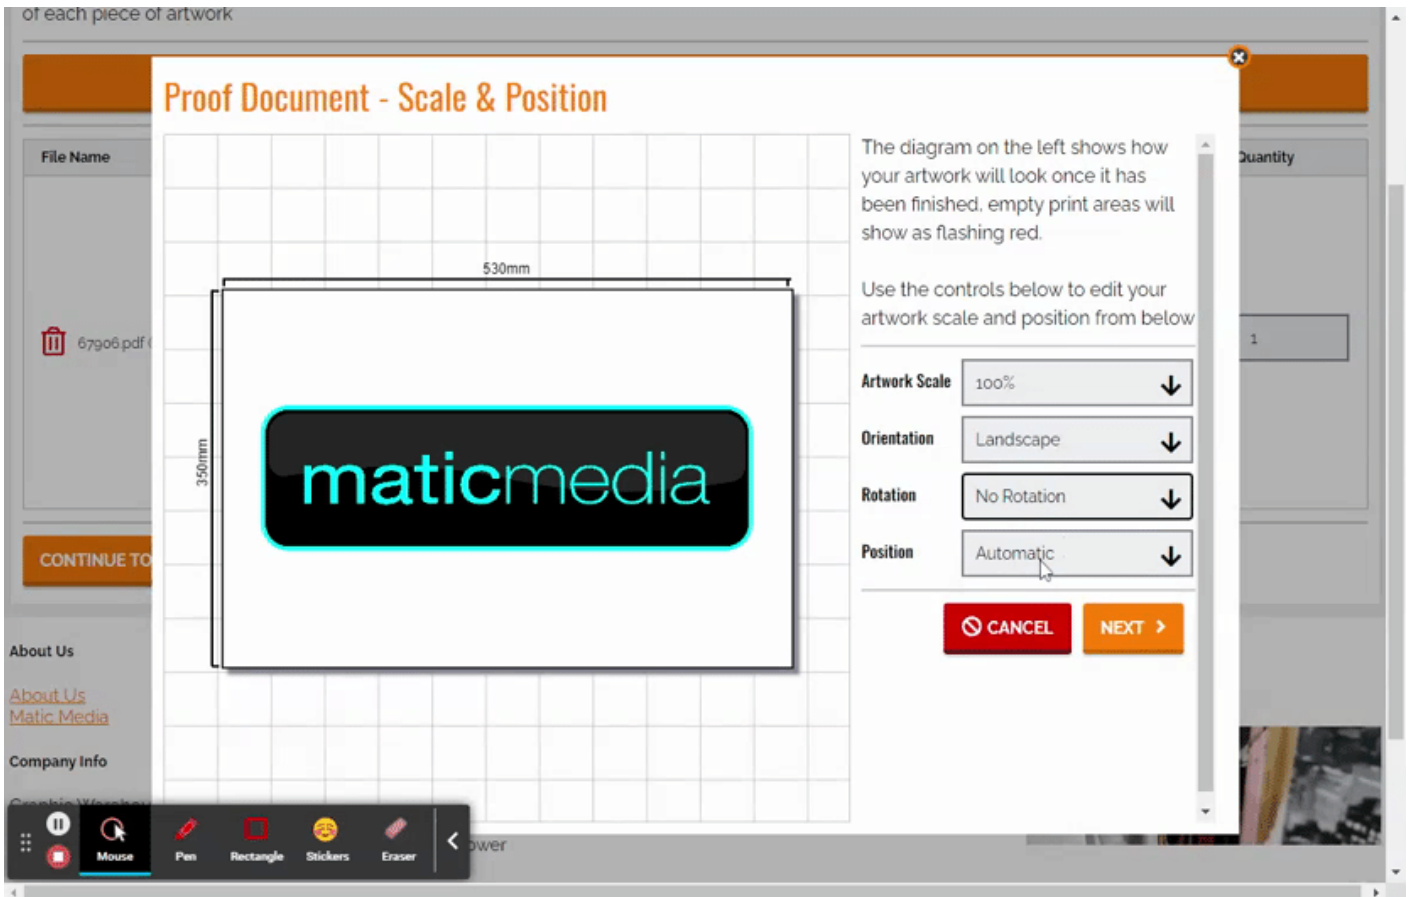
of each piece of artwork

File Name

67906.pdf

CONTINUE TO

Quantity

1

About Us

About Us
Matic Media

Company Info

Proof Document - Scale & Position

530mm

350mm

maticmedia

The diagram on the left shows how your artwork will look once it has been finished, empty print areas will show as flashing red.

Use the controls below to edit your artwork scale and position from below

Artwork Scale 100%

Orientation Landscape

Rotation No Rotation

Position Automatic

CANCEL

NEXT

Mouse Pen Rectangle Stickers Eraser

ower